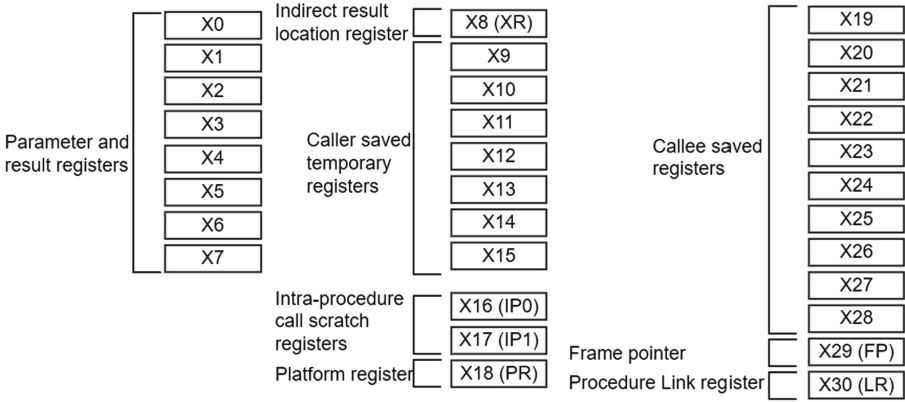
Parameter and result registers

X0
X1
X2
X3
X4
X5
X6
X7

Indirect result location register

X8 (XR)

Caller saved temporary registers

X9
X10
X11
X12
X13
X14
X15

Intra-procedure call scratch registers

X16 (IP0)
X17 (IP1)

Platform register

X18 (PR)

Callee saved registers

X19
X20
X21
X22
X23
X24
X25
X26
X27
X28

Frame pointer

X29 (FP)

Procedure Link register

X30 (LR)